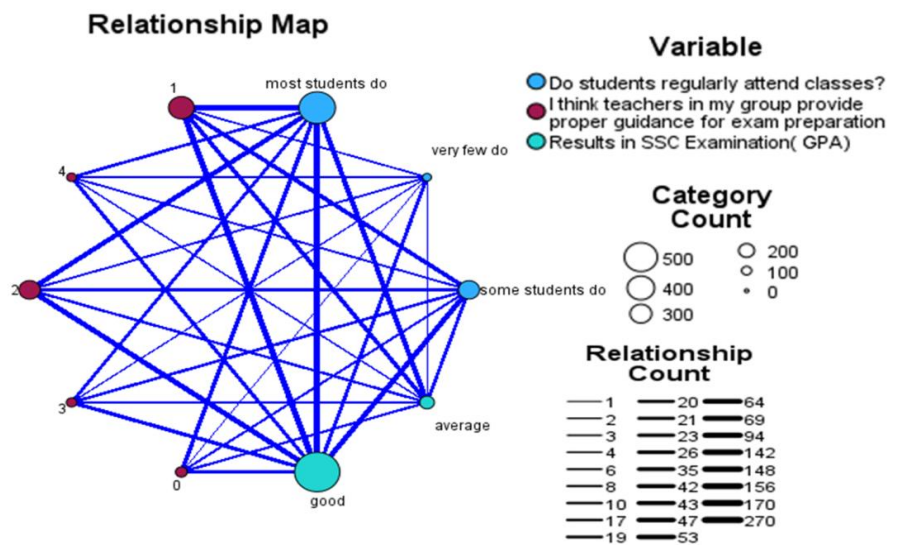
Relationship Map

1
most students do
very few do
4
2
some students do
3
average
0
good

Variable
Do students regularly attend classes?
I think teachers in my group provide proper guidance for exam preparation
Results in SSC Examination( GPA)

Category Count
500
400
300
200
100
0

Relationship Count
1
2
3
4
6
8
10
17
19
20
21
23
26
35
42
43
47
53
64
69
94
142
148
156
170
270